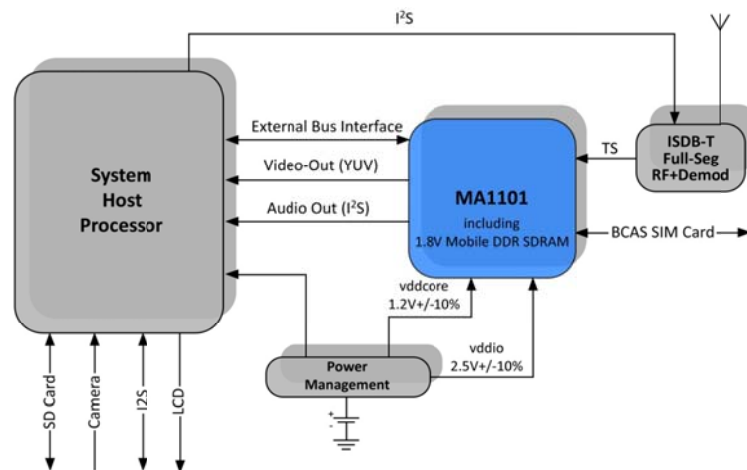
$I^2S$

System Host Processor

External Bus Interface

Video-Out (YUV)

Audio Out ($I^2S$)

MA1101
including
1.8V Mobile DDR SDRAM

TS

ISDB-T
Full-Seg
RF+Demod

BCAS SIM Card

vddcore
1.2V+/-10%

vddio
2.5V+/-10%

Power Management

SD Card

Camera

I2S

LCD